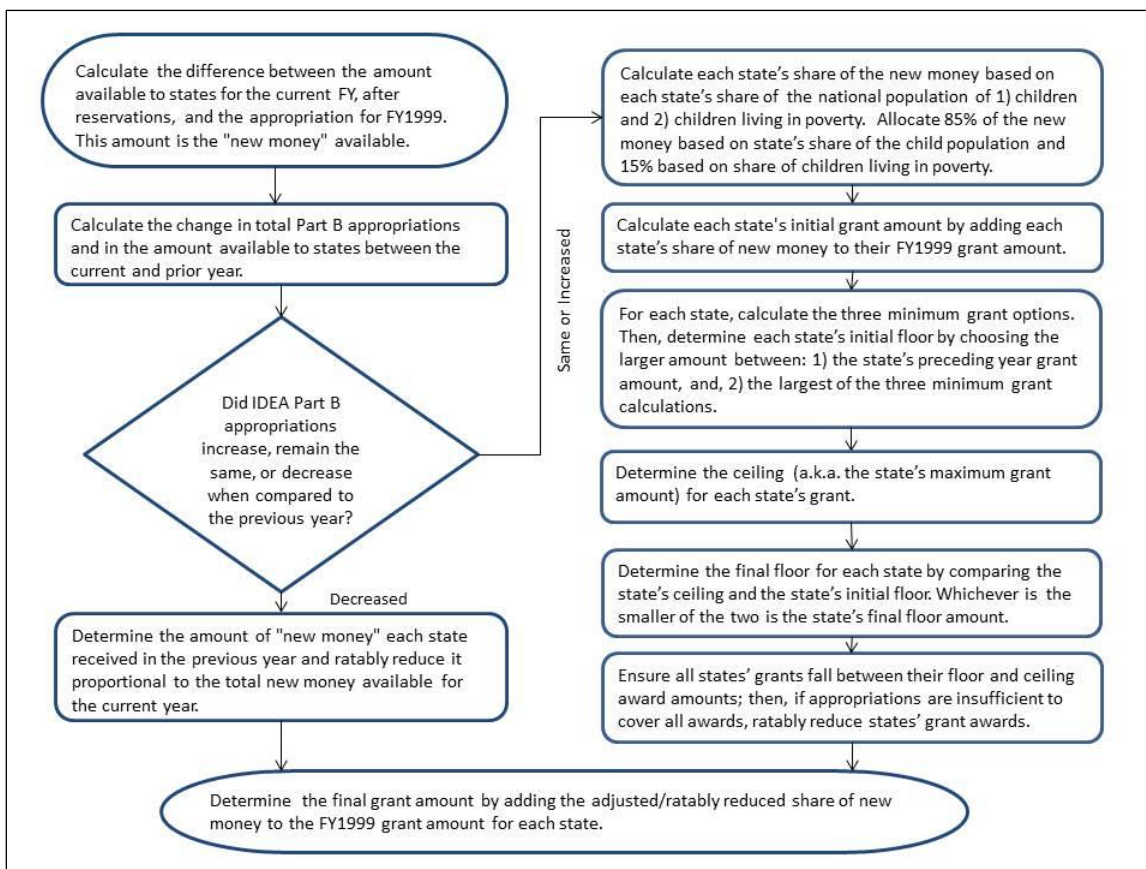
Calculate the difference between the amount available to states for the current FY, after reservations, and the appropriation for FY1999. This amount is the "new money" available.

Calculate the change in total Part B appropriations and in the amount available to states between the current and prior year.

Did IDEA Part B appropriations increase, remain the same, or decrease when compared to the previous year?

Decreased

Determine the amount of "new money" each state received in the previous year and ratably reduce it proportional to the total new money available for the current year.

Same or Increased

Calculate each state's share of the new money based on each state's share of the national population of 1) children and 2) children living in poverty. Allocate 85% of the new money based on state's share of the child population and 15% based on share of children living in poverty.

Calculate each state's initial grant amount by adding each state's share of new money to their FY1999 grant amount.

For each state, calculate the three minimum grant options. Then, determine each state's initial floor by choosing the larger amount between: 1) the state's preceding year grant amount, and, 2) the largest of the three minimum grant calculations.

Determine the ceiling (a.k.a. the state's maximum grant amount) for each state's grant.

Determine the final floor for each state by comparing the state's ceiling and the state's initial floor. Whichever is the smaller of the two is the state's final floor amount.

Ensure all states' grants fall between their floor and ceiling award amounts; then, if appropriations are insufficient to cover all awards, ratably reduce states' grant awards.

Determine the final grant amount by adding the adjusted/ratably reduced share of new money to the FY1999 grant amount for each state.